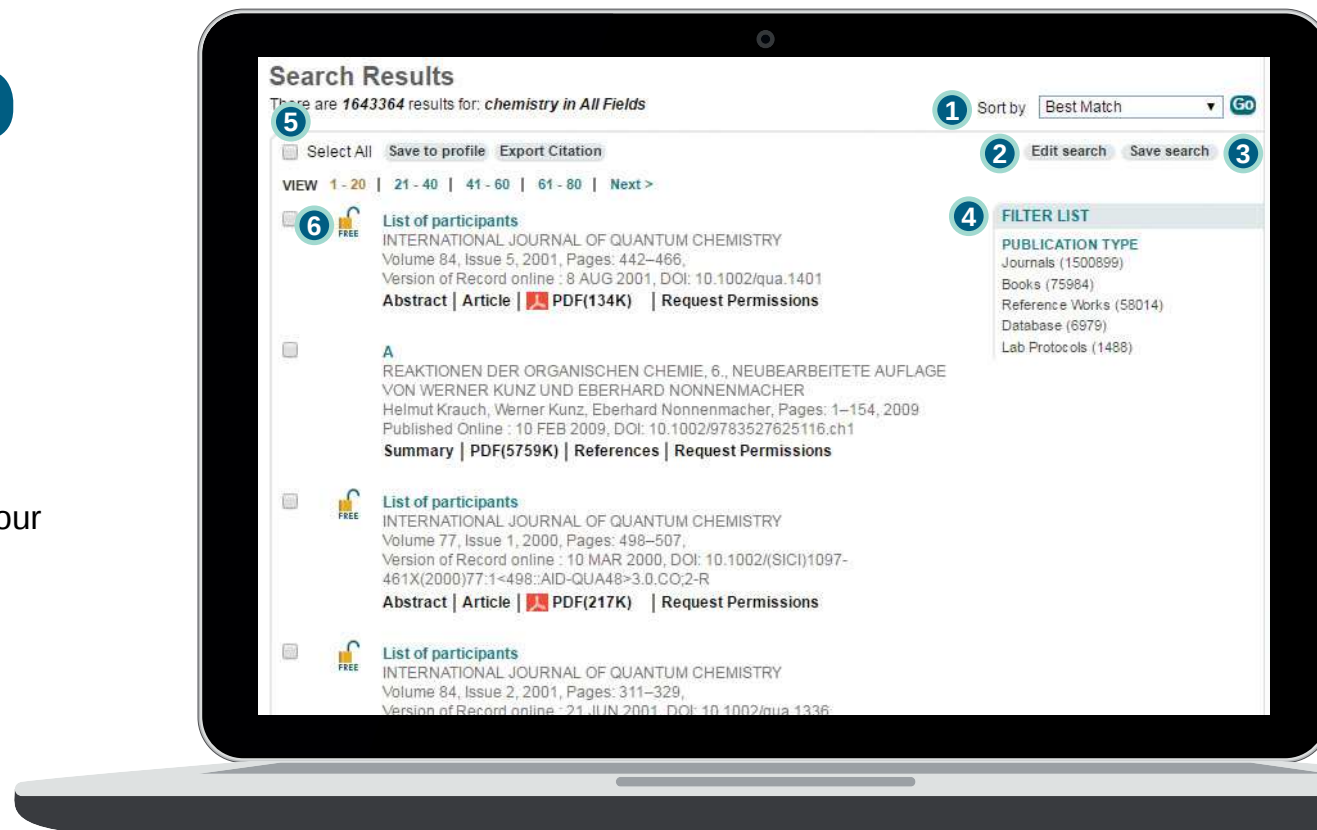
our

Search Results

There are 1643364 results for: chemistry in All Fields

1 Sort by Best Match Go

5

Select All Save to profile Export Citation

2 Edit search Save search 3

VIEW 1 - 20 | 21 - 40 | 41 - 60 | 61 - 80 | Next >

6 FREE

List of participants
INTERNATIONAL JOURNAL OF QUANTUM CHEMISTRY
Volume 84, Issue 5, 2001, Pages: 442–466,
Version of Record online : 8 AUG 2001, DOI: 10.1002/qua.1401
Abstract | Article | PDF(134K) | Request Permissions

4 FILTER LIST

PUBLICATION TYPE
Journals (1500899)
Books (75984)
Reference Works (58014)
Database (6979)
Lab Protocols (1488)

A
REAKTIONEN DER ORGANISCHEN CHEMIE, 6., NEUBEARBEITETE AUFLAGE VON WERNER KUNZ UND EBERHARD NONNENMACHER
Helmut Krauch, Werner Kunz, Eberhard Nonnenmacher, Pages: 1–154, 2009
Published Online : 10 FEB 2009, DOI: 10.1002/9783527625116.ch1
Summary | PDF(5759K) | References | Request Permissions

FREE

List of participants
INTERNATIONAL JOURNAL OF QUANTUM CHEMISTRY
Volume 77, Issue 1, 2000, Pages: 498–507,
Version of Record online : 10 MAR 2000, DOI: 10.1002/(SICI)1097-461X(2000)77:1<498::AID-QUA48>3.0.CO;2-R
Abstract | Article | PDF(217K) | Request Permissions

FREE

List of participants
INTERNATIONAL JOURNAL OF QUANTUM CHEMISTRY
Volume 84, Issue 2, 2001, Pages: 311–329,
Version of Record online : 21 JUN 2001, DOI: 10.1002/qua.1336